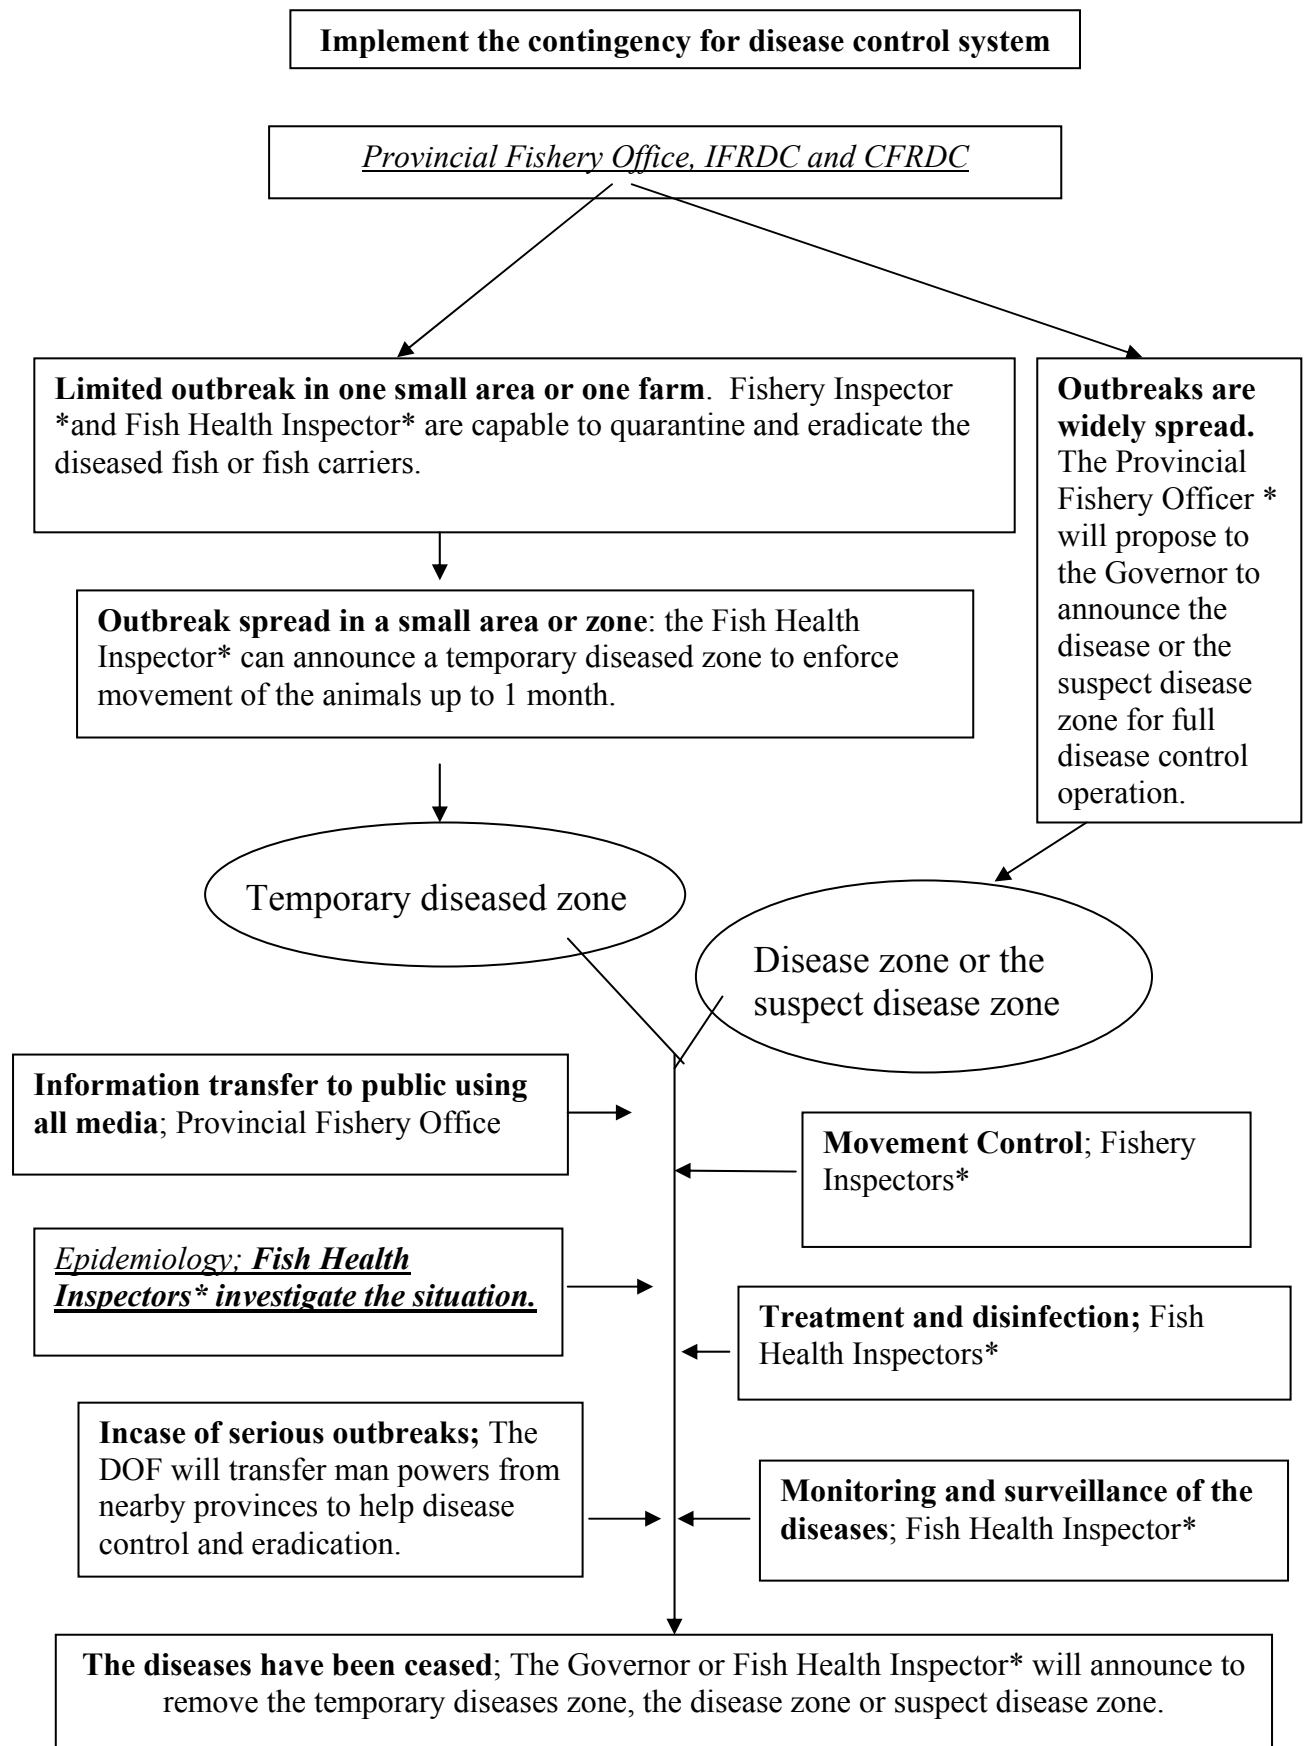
Implement the contingency for disease control system

Provincial Fishery Office, IFRDC and CFRDC

Limited outbreak in one small area or one farm. Fishery Inspector *and Fish Health Inspector* are capable to quarantine and eradicate the diseased fish or fish carriers.

Outbreaks are widely spread. The Provincial Fishery Officer * will propose to the Governor to announce the disease or the suspect disease zone for full disease control operation.

Outbreak spread in a small area or zone: the Fish Health Inspector* can announce a temporary diseased zone to enforce movement of the animals up to 1 month.

Temporary diseased zone

Disease zone or the suspect disease zone

Information transfer to public using all media; Provincial Fishery Office

Movement Control; Fishery Inspectors*

Epidemiology; Fish Health Inspectors* investigate the situation.

Treatment and disinfection; Fish Health Inspectors*

Incase of serious outbreaks; The DOF will transfer man powers from nearby provinces to help disease control and eradication.

Monitoring and surveillance of the diseases; Fish Health Inspector*

The diseases have been ceased; The Governor or Fish Health Inspector* will announce to remove the temporary diseases zone, the disease zone or suspect disease zone.